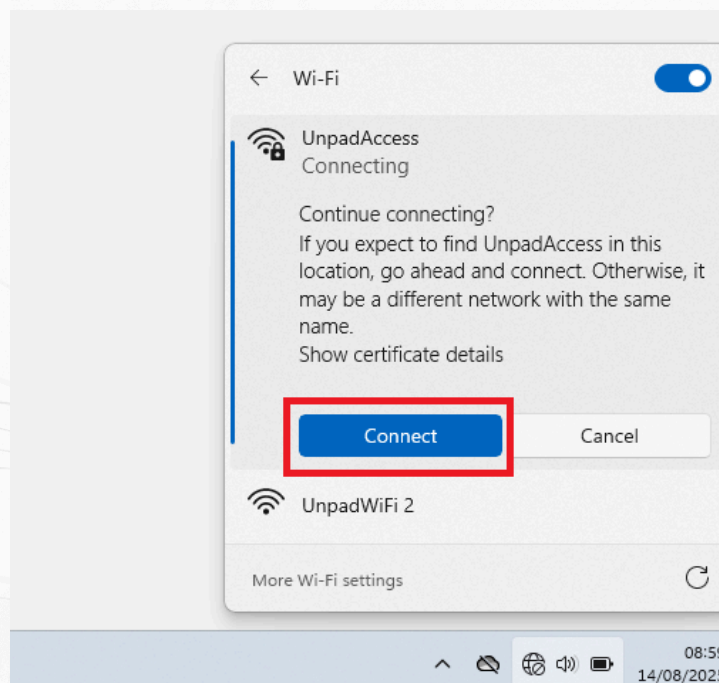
Wi-Fi

UnpadAccess
Connecting

Continue connecting?
If you expect to find UnpadAccess in this location, go ahead and connect. Otherwise, it may be a different network with the same name.
Show certificate details

Connect

Cancel

UnpadWiFi 2

More Wi-Fi settings

08:5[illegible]
14/08/202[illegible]